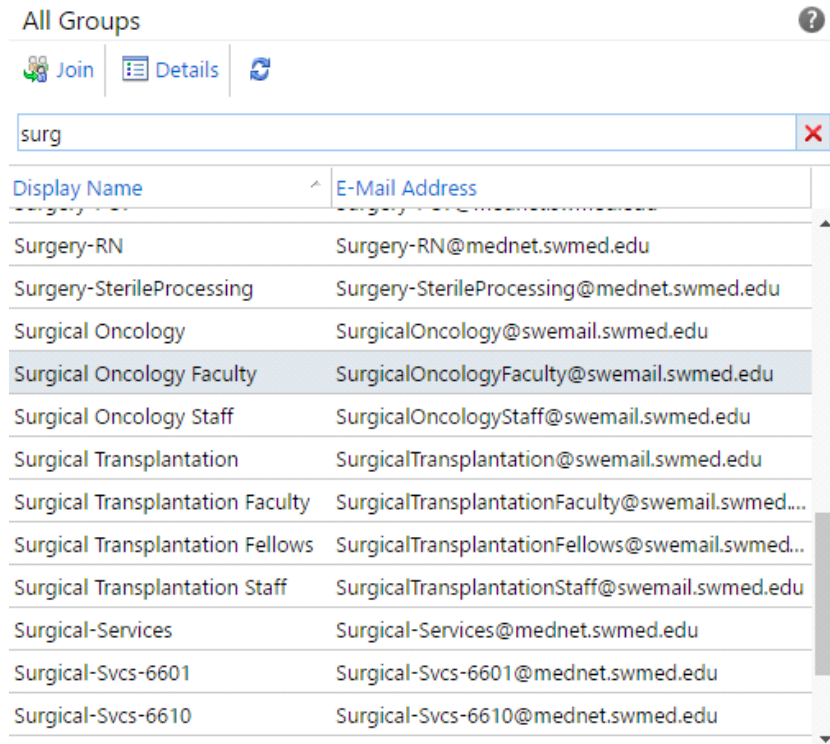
All Groups

Join Details

surg

| Display Name | E-Mail Address |
|---|---|
| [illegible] | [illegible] |
| Surgery-RN | Surgery-RN@mednet.swmed.edu |
| Surgery-SterileProcessing | Surgery-SterileProcessing@mednet.swmed.edu |
| Surgical Oncology | SurgicalOncology@swemail.swmed.edu |
| Surgical Oncology Faculty | SurgicalOncologyFaculty@swemail.swmed.edu |
| Surgical Oncology Staff | SurgicalOncologyStaff@swemail.swmed.edu |
| Surgical Transplantation | SurgicalTransplantation@swemail.swmed.edu |
| Surgical Transplantation Faculty | SurgicalTransplantationFaculty@swemail.swmed.... |
| Surgical Transplantation Fellows | SurgicalTransplantationFellows@swemail.swmed... |
| Surgical Transplantation Staff | SurgicalTransplantationStaff@swemail.swmed.edu |
| Surgical-Services | Surgical-Services@mednet.swmed.edu |
| Surgical-Svcs-6601 | Surgical-Svcs-6601@mednet.swmed.edu |
| Surgical-Svcs-6610 | Surgical-Svcs-6610@mednet.swmed.edu |